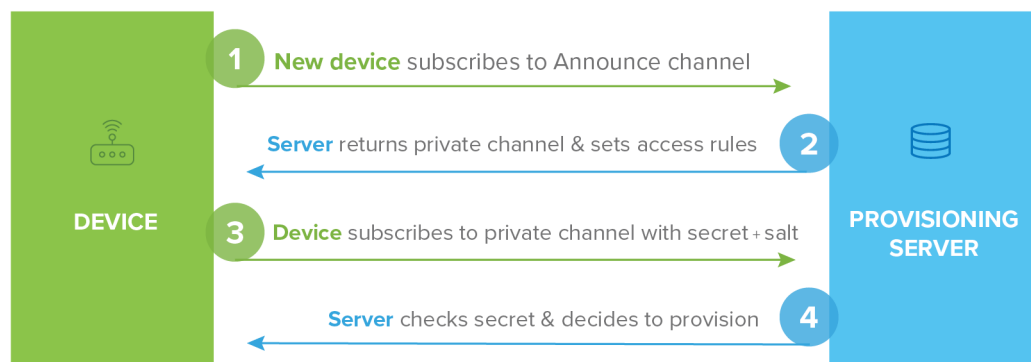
DEVICE

1 New device subscribes to Announce channel

2 Server returns private channel & sets access rules

3 Device subscribes to private channel with secret + salt

4 Server checks secret & decides to provision

PROVISIONING SERVER